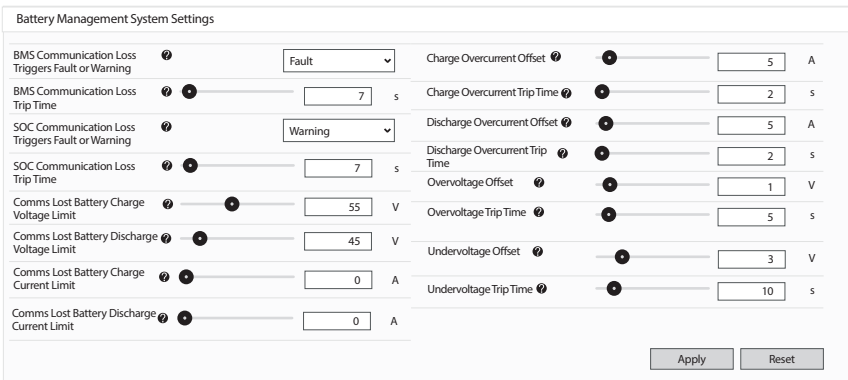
Battery Management System Settings

| Setting | Value | Unit |
|---|---|---|
| BMS Communication Loss Triggers Fault or Warning | Fault | |
| BMS Communication Loss Trip Time | 7 | s |
| SOC Communication Loss Triggers Fault or Warning | Warning | |
| SOC Communication Loss Trip Time | 7 | s |
| Comms Lost Battery Charge Voltage Limit | 55 | V |
| Comms Lost Battery Discharge Voltage Limit | 45 | V |
| Comms Lost Battery Charge Current Limit | 0 | A |
| Comms Lost Battery Discharge Current Limit | 0 | A |

| Setting | Value | Unit |
|---|---|---|
| Charge Overcurrent Offset | 5 | A |
| Charge Overcurrent Trip Time | 2 | s |
| Discharge Overcurrent Offset | 5 | A |
| Discharge Overcurrent Trip Time | 2 | s |
| Overvoltage Offset | 1 | V |
| Overvoltage Trip Time | 5 | s |
| Undervoltage Offset | 3 | V |
| Undervoltage Trip Time | 10 | s |

Apply Reset